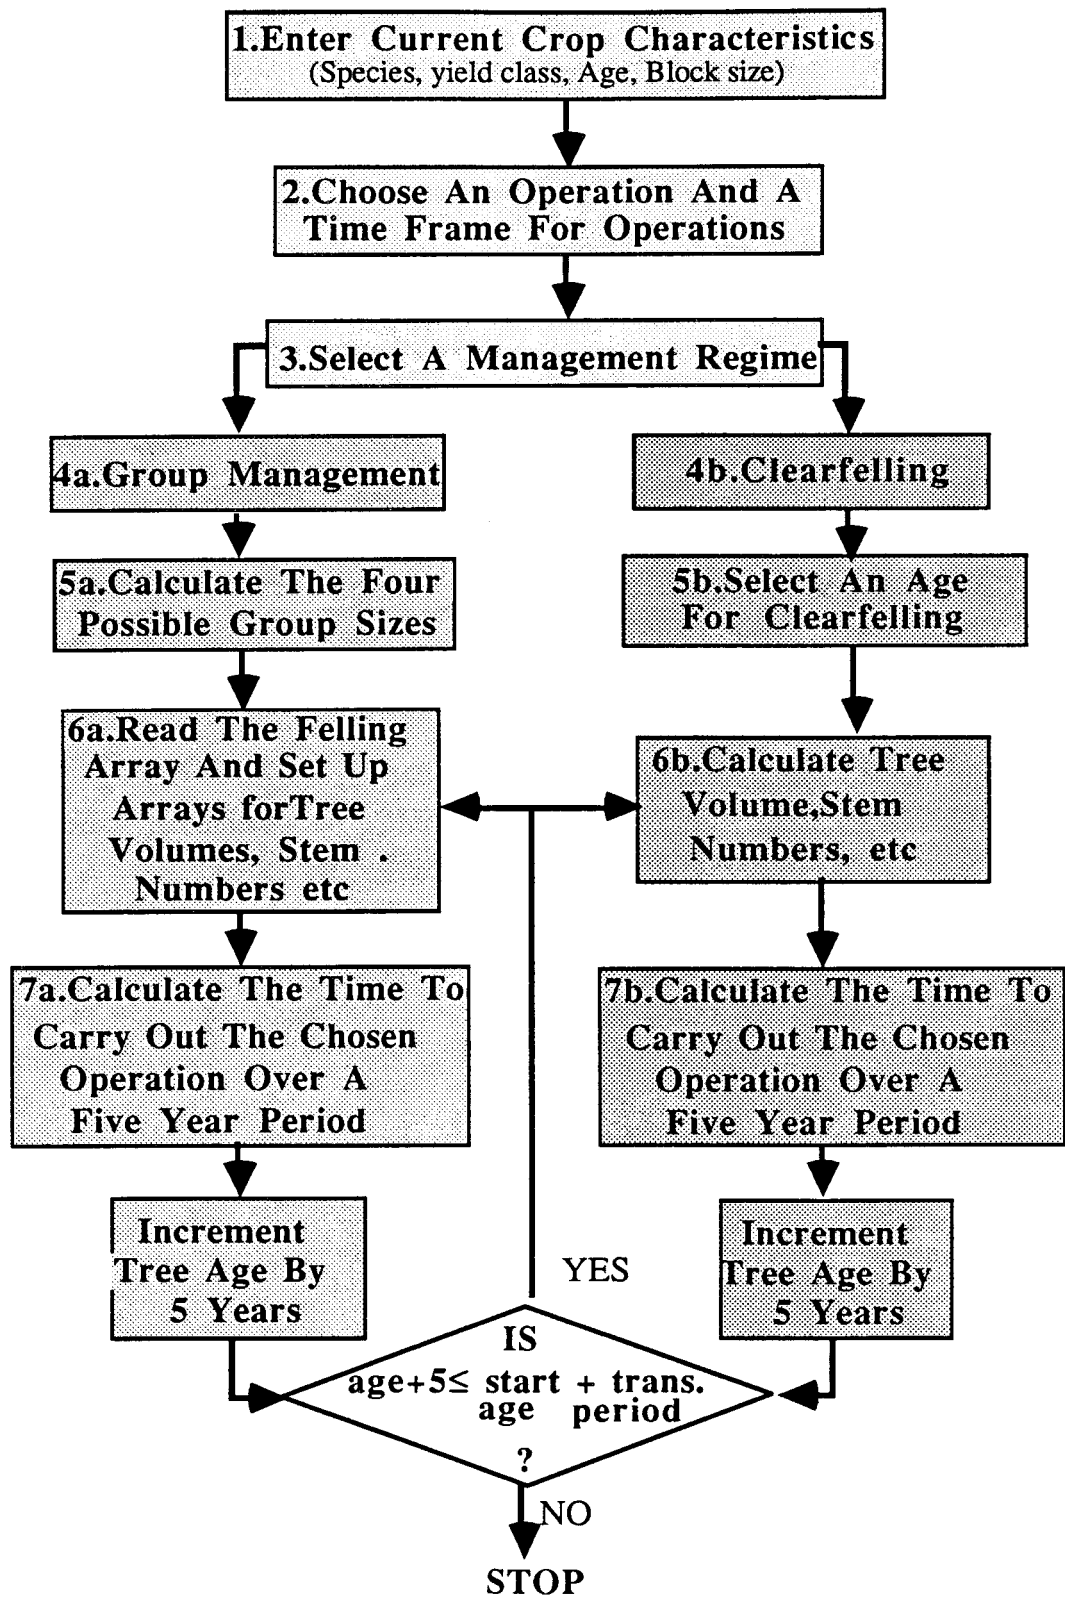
1.Enter Current Crop Characteristics
(Species, yield class, Age, Block size)

2.Choose An Operation And A Time Frame For Operations

3.Select A Management Regime

4a.Group Management

4b.Clearfelling

5a.Calculate The Four Possible Group Sizes

5b.Select An Age For Clearfelling

6a.Read The Felling Array And Set Up Arrays forTree Volumes, Stem . Numbers etc

6b.Calculate Tree Volume,Stem Numbers, etc

7a.Calculate The Time To Carry Out The Chosen Operation Over A Five Year Period

7b.Calculate The Time To Carry Out The Chosen Operation Over A Five Year Period

Increment Tree Age By 5 Years

YES

Increment Tree Age By 5 Years

IS
age+5≤ start + trans.
age period
?

NO

STOP